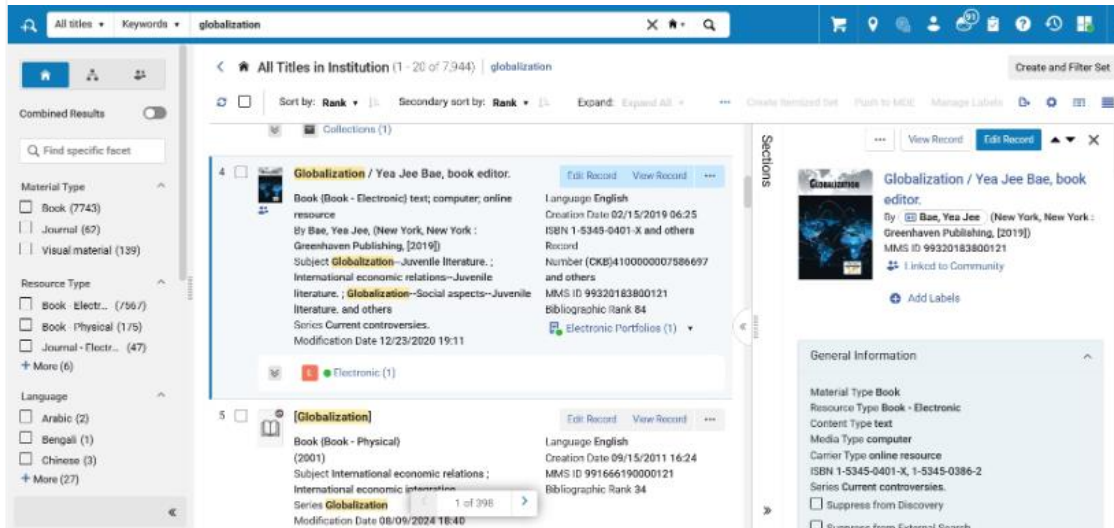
All titles ▾ Keywords ▾ globalization

91

Combined Results

Find specific facet

Material Type
Book (7743)
Journal (62)
Visual material (139)

Resource Type
Book - Electr... (7567)
Book - Physical (175)
Journal - Electr... (47)
+ More (6)

Language
Arabic (2)
Bengali (1)
Chinese (3)
+ More (27)

All Titles in Institution (1 - 20 of 7,944) | globalization

Create and Filter Set

Sort by: Rank ▾ Secondary sort by: Rank ▾ Expand: Expand All ▾ Create Itemized Set Push to MDE Manage Labels

Collections (1)

4 Globalization / Yea Jee Bae, book editor.
Edit Record View Record ...
Book (Book - Electronic) text; computer; online resource
By Bae, Yea Jee, (New York, New York : Greenhaven Publishing, [2019])
Subject Globalization--Juvenile literature. ; International economic relations--Juvenile literature. ; Globalization--Social aspects--Juvenile literature. and others
Series Current controversies.
Modification Date 12/23/2020 19:11
Language English
Creation Date 02/15/2019 06:25
ISBN 1-5345-0401-X and others
Record Number (CKB)4100000007586697 and others
MMS ID 99320183800121
Bibliographic Rank 84
Electronic Portfolios (1) ▾

E Electronic (1)

5 [Globalization]
Edit Record View Record ...
Book (Book - Physical)
(2001)
Subject International economic relations ; International economic integration
Series Globalization
Modification Date 08/09/2024 18:40
Language English
Creation Date 09/15/2011 16:24
MMS ID 991666190000121
Bibliographic Rank 34

1 of 398

Sections

... View Record Edit Record

Globalization / Yea Jee Bae, book editor.
By Bae, Yea Jee (New York, New York : Greenhaven Publishing, [2019])
MMS ID 99320183800121
Linked to Community
Add Labels

General Information
Material Type Book
Resource Type Book - Electronic
Content Type text
Media Type computer
Carrier Type online resource
ISBN 1-5345-0401-X, 1-5345-0386-2
Series Current controversies.
Suppress from Discovery
Suppress from External Search